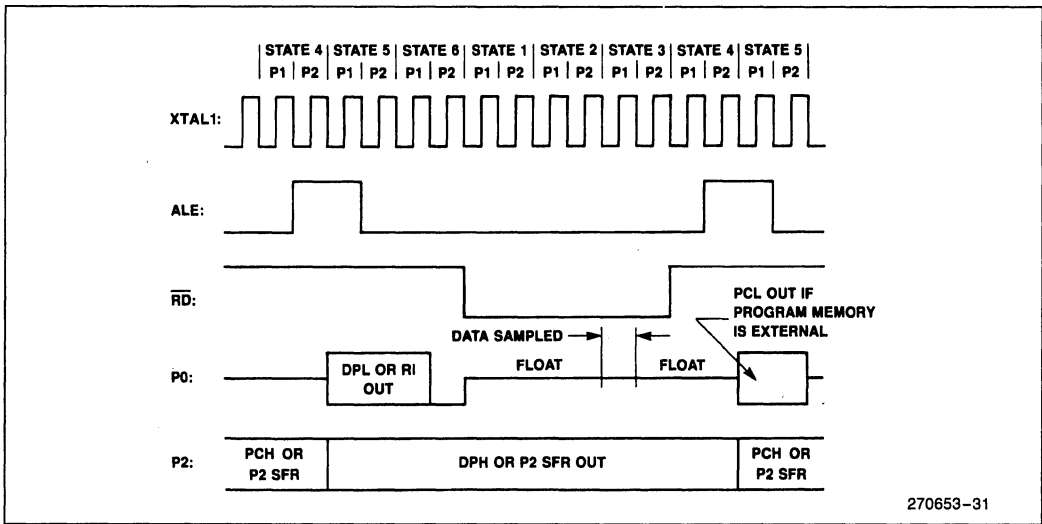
| STATE 4 | STATE 5 | STATE 6 | STATE 1 | STATE 2 | STATE 3 | STATE 4 | STATE 5 |
| P1 | P2 | P1 | P2 | P1 | P2 | P1 | P2 | P1 | P2 | P1 | P2 | P1 | P2 | P1 | P2 |

XTAL1:

ALE:

$\overline{RD}$:

PCL OUT IF PROGRAM MEMORY IS EXTERNAL

DATA SAMPLED

P0:

DPL OR RI OUT

FLOAT

FLOAT

P2:

PCH OR P2 SFR

DPH OR P2 SFR OUT

PCH OR P2 SFR

270653–31